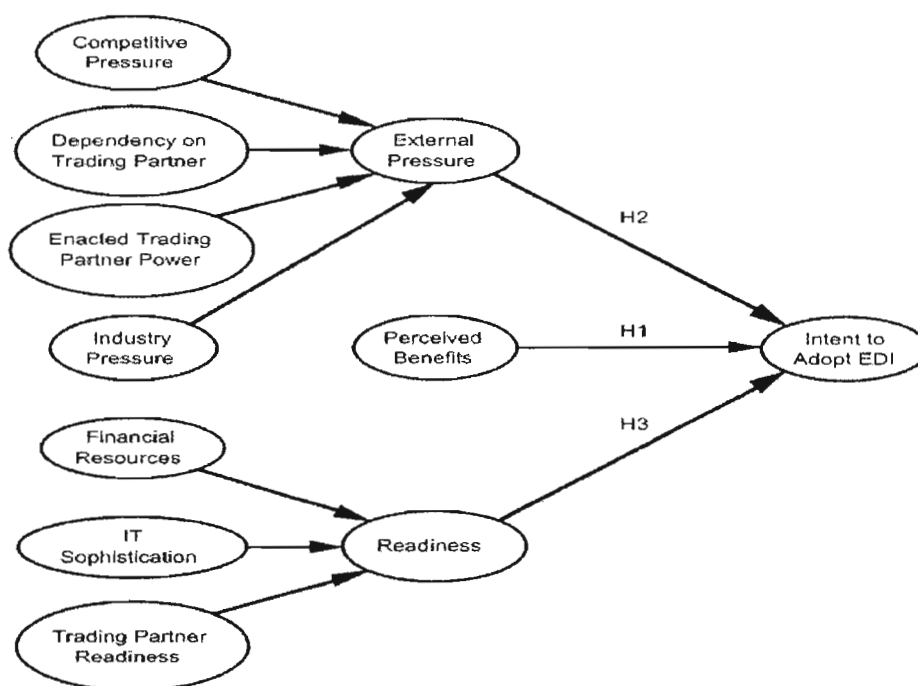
Competitive Pressure

Dependency on Trading Partner

Enacted Trading Partner Power

Industry Pressure

External Pressure

H2

Perceived Benefits

H1

Intent to Adopt EDI

H3

Financial Resources

IT Sophistication

Trading Partner Readiness

Readiness